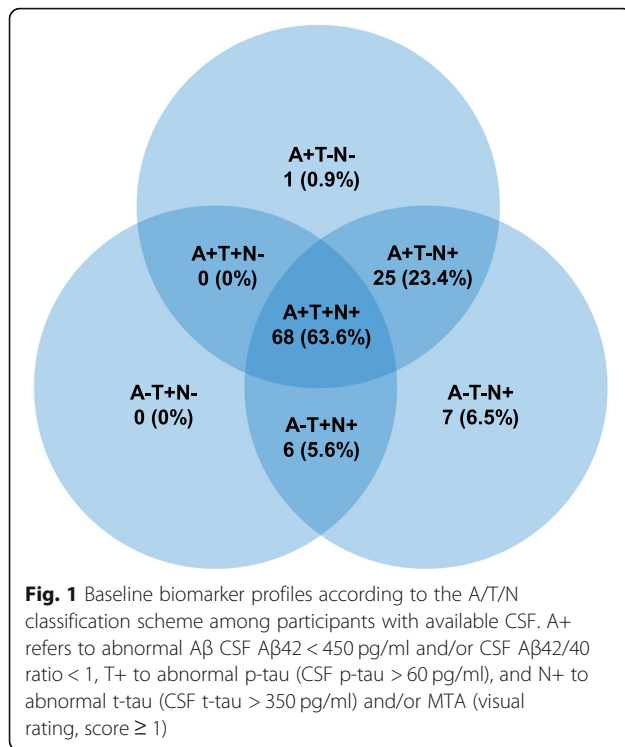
A+T-N-
1 (0.9%)

A+T+N-
0 (0%)

A+T-N+
25 (23.4%)

A+T+N+
68 (63.6%)

A-T+N-
0 (0%)

A-T-N+
7 (6.5%)

A-T+N+
6 (5.6%)

**Fig. 1** Baseline biomarker profiles according to the A/T/N classification scheme among participants with available CSF. A+ refers to abnormal Aβ CSF Aβ42 < 450 pg/ml and/or CSF Aβ42/40 ratio < 1, T+ to abnormal p-tau (CSF p-tau > 60 pg/ml), and N+ to abnormal t-tau (CSF t-tau > 350 pg/ml) and/or MTA (visual rating, score ≥ 1)